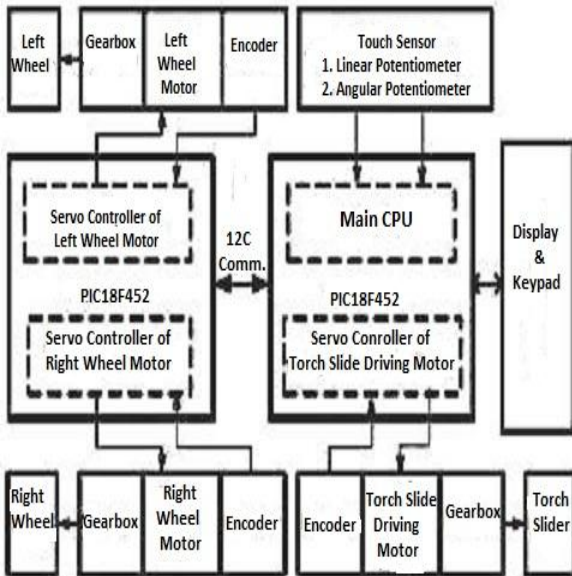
Left Wheel

Gearbox

Left Wheel Motor

Encoder

Touch Sensor
1. Linear Potentiometer
2. Angular Potentiometer

Servo Controller of Left Wheel Motor

PIC18F452

Servo Controller of Right Wheel Motor

12C Comm.

Main CPU

PIC18F452

Servo Conroller of Torch Slide Driving Motor

Display & Keypad

Right Wheel

Gearbox

Right Wheel Motor

Encoder

Encoder

Torch Slide Driving Motor

Gearbox

Torch Slider